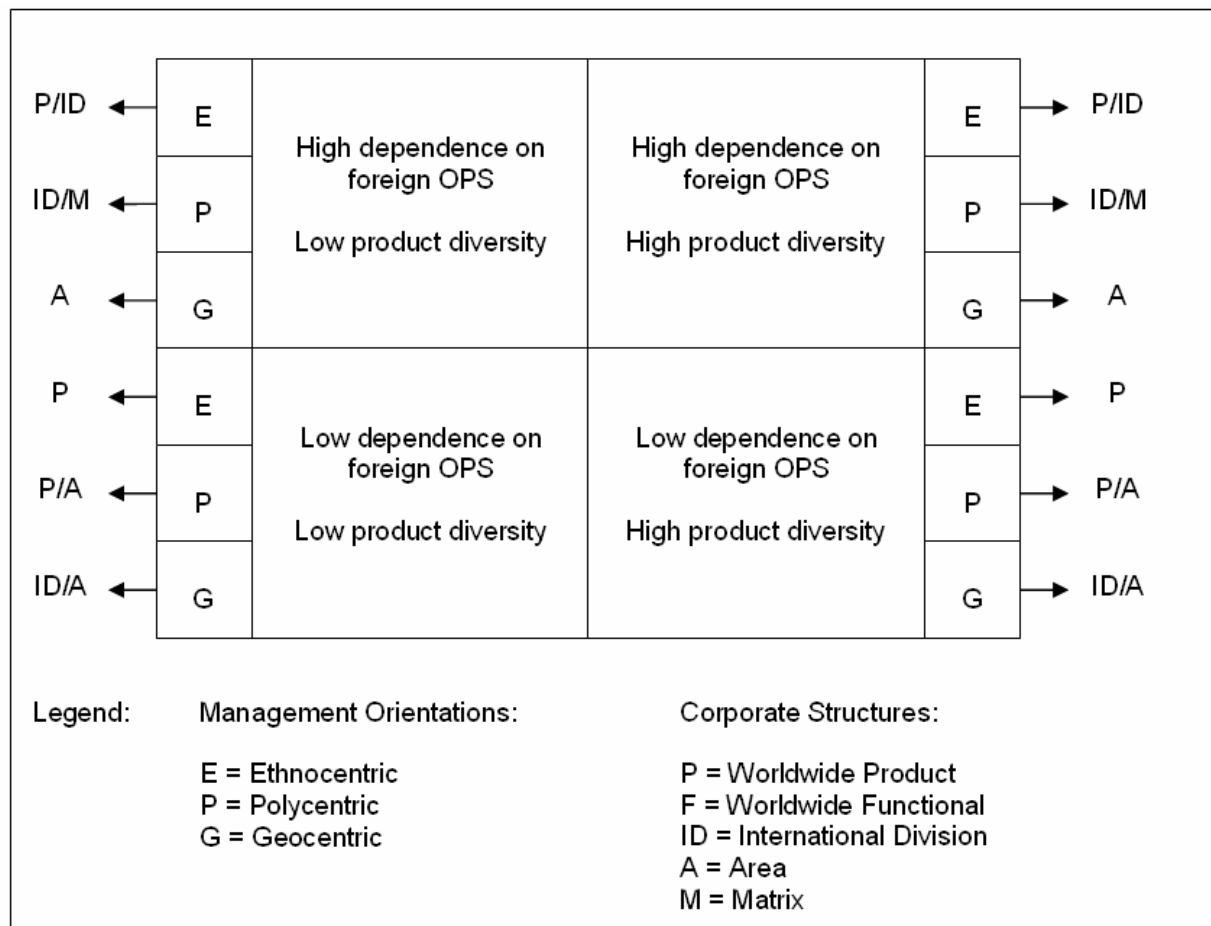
P/ID ← E | High dependence on foreign OPS Low product diversity | High dependence on foreign OPS High product diversity | E → P/ID
ID/M ← P | | | P → ID/M
A ← G | | | G → A
P ← E | Low dependence on foreign OPS Low product diversity | Low dependence on foreign OPS High product diversity | E → P
P/A ← P | | | P → P/A
ID/A ← G | | | G → ID/A

Legend:

Management Orientations:

E = Ethnocentric
P = Polycentric
G = Geocentric

Corporate Structures:

P = Worldwide Product
F = Worldwide Functional
ID = International Division
A = Area
M = Matrix